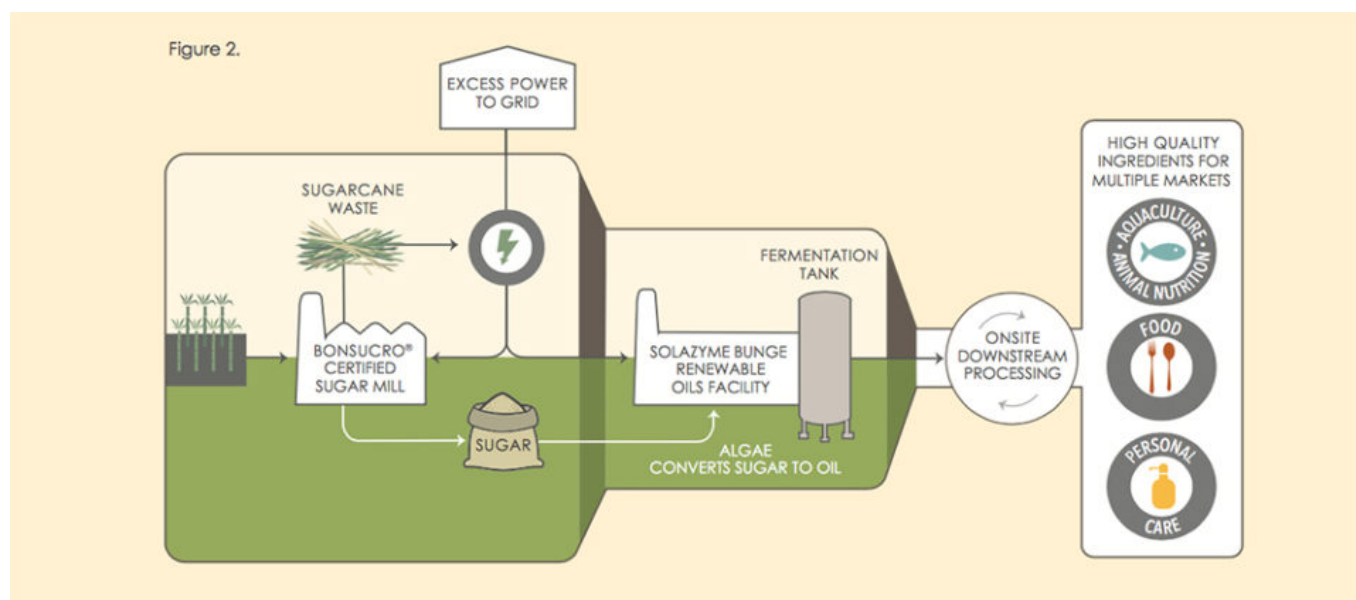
Figure 2.

EXCESS POWER TO GRID

SUGARCANE WASTE

BONSUCRO® CERTIFIED SUGAR MILL

SUGAR

FERMENTATION TANK

SOLAZYME BUNGE RENEWABLE OILS FACILITY

ALGAE CONVERTS SUGAR TO OIL

ONSITE DOWNSTREAM PROCESSING

HIGH QUALITY INGREDIENTS FOR MULTIPLE MARKETS

AQUACULTURE · ANIMAL NUTRITION

FOOD

PERSONAL CARE